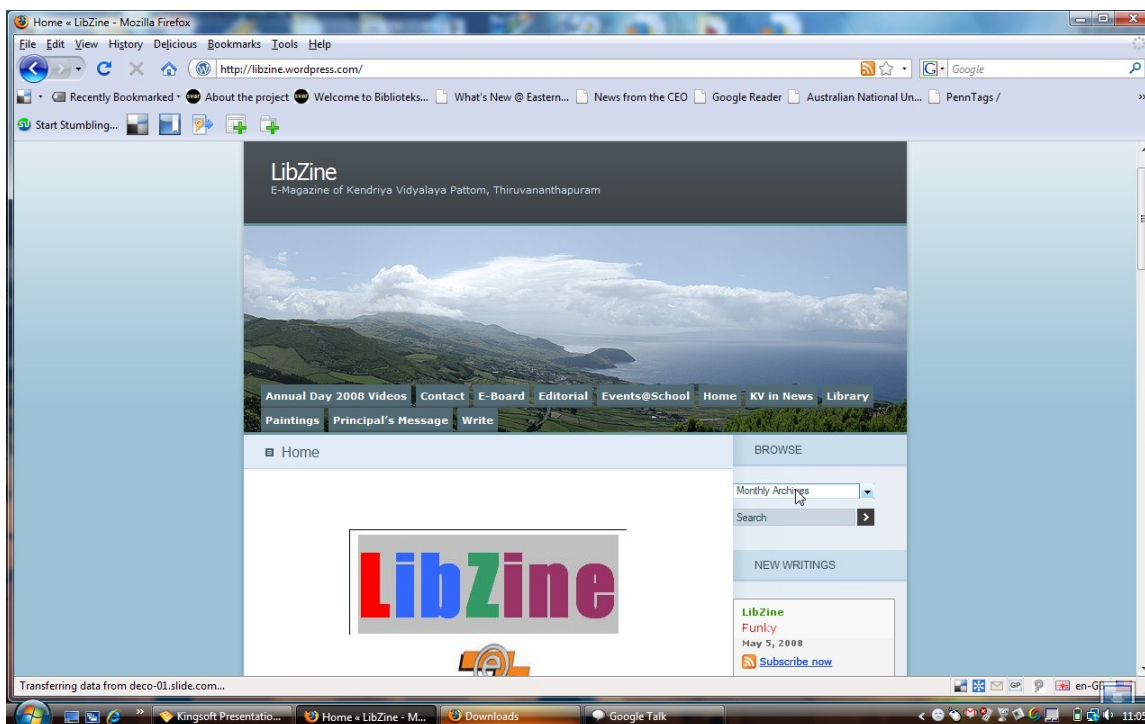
Home « LibZine - Mozilla Firefox

File Edit View History Delicious Bookmarks Tools Help

http://libzine.wordpress.com/

Google

Recently Bookmarked · About the project · Welcome to Biblioteks... · What's New @ Eastern... · News from the CEO · Google Reader · Australian National Un... · PennTags /

Start Stumbling...

LibZine
E-Magazine of Kendriya Vidyalaya Pattom, Thiruvananthapuram

Annual Day 2008 Videos · Contact · E-Board · Editorial · Events@School · Home · KV in News · Library · Paintings · Principal's Message · Write

Home

BROWSE

Monthly Archives

Search

NEW WRITINGS

LibZine
Funky
May 5, 2008
Subscribe now

LibZine

Transferring data from deco-01.slide.com...

Kingsoft Presentatio... · Home « LibZine - M... · Downloads · Google Talk

en-GB

11:0